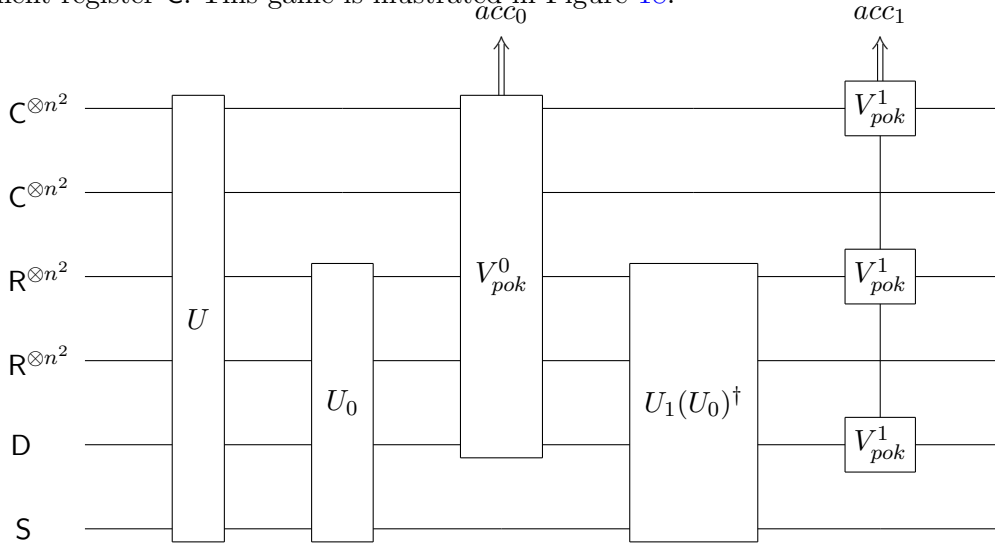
ment register C. This game is illustrated in Figure 13.

$acc_0$

$acc_1$

$\mathsf{C}^{\otimes n^2}$

$\mathsf{C}^{\otimes n^2}$

$\mathsf{R}^{\otimes n^2}$

$\mathsf{R}^{\otimes n^2}$

D

S

$U$

$U_0$

$V_{pok}^0$

$U_1(U_0)^\dagger$

$V_{pok}^1$

$V_{pok}^1$

$V_{pok}^1$